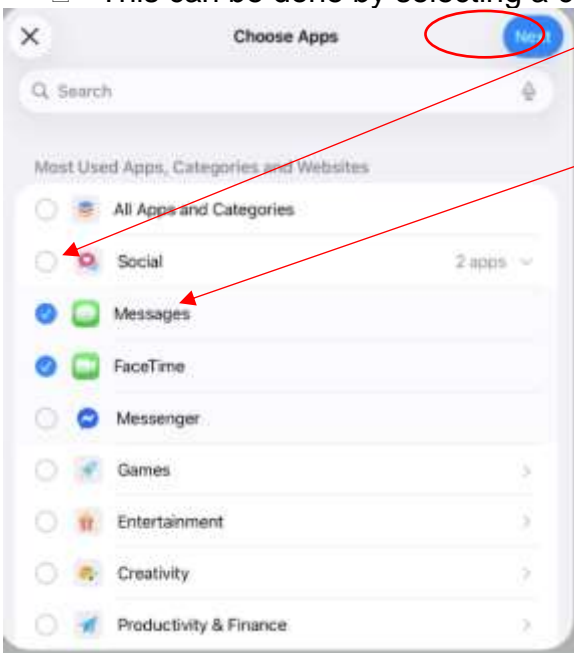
This can be done by selecting a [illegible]

Choose Apps

Next

Search

Most Used Apps, Categories and Websites

All Apps and Categories

Social

2 apps

Messages

FaceTime

Messenger

Games

Entertainment

Creativity

Productivity & Finance